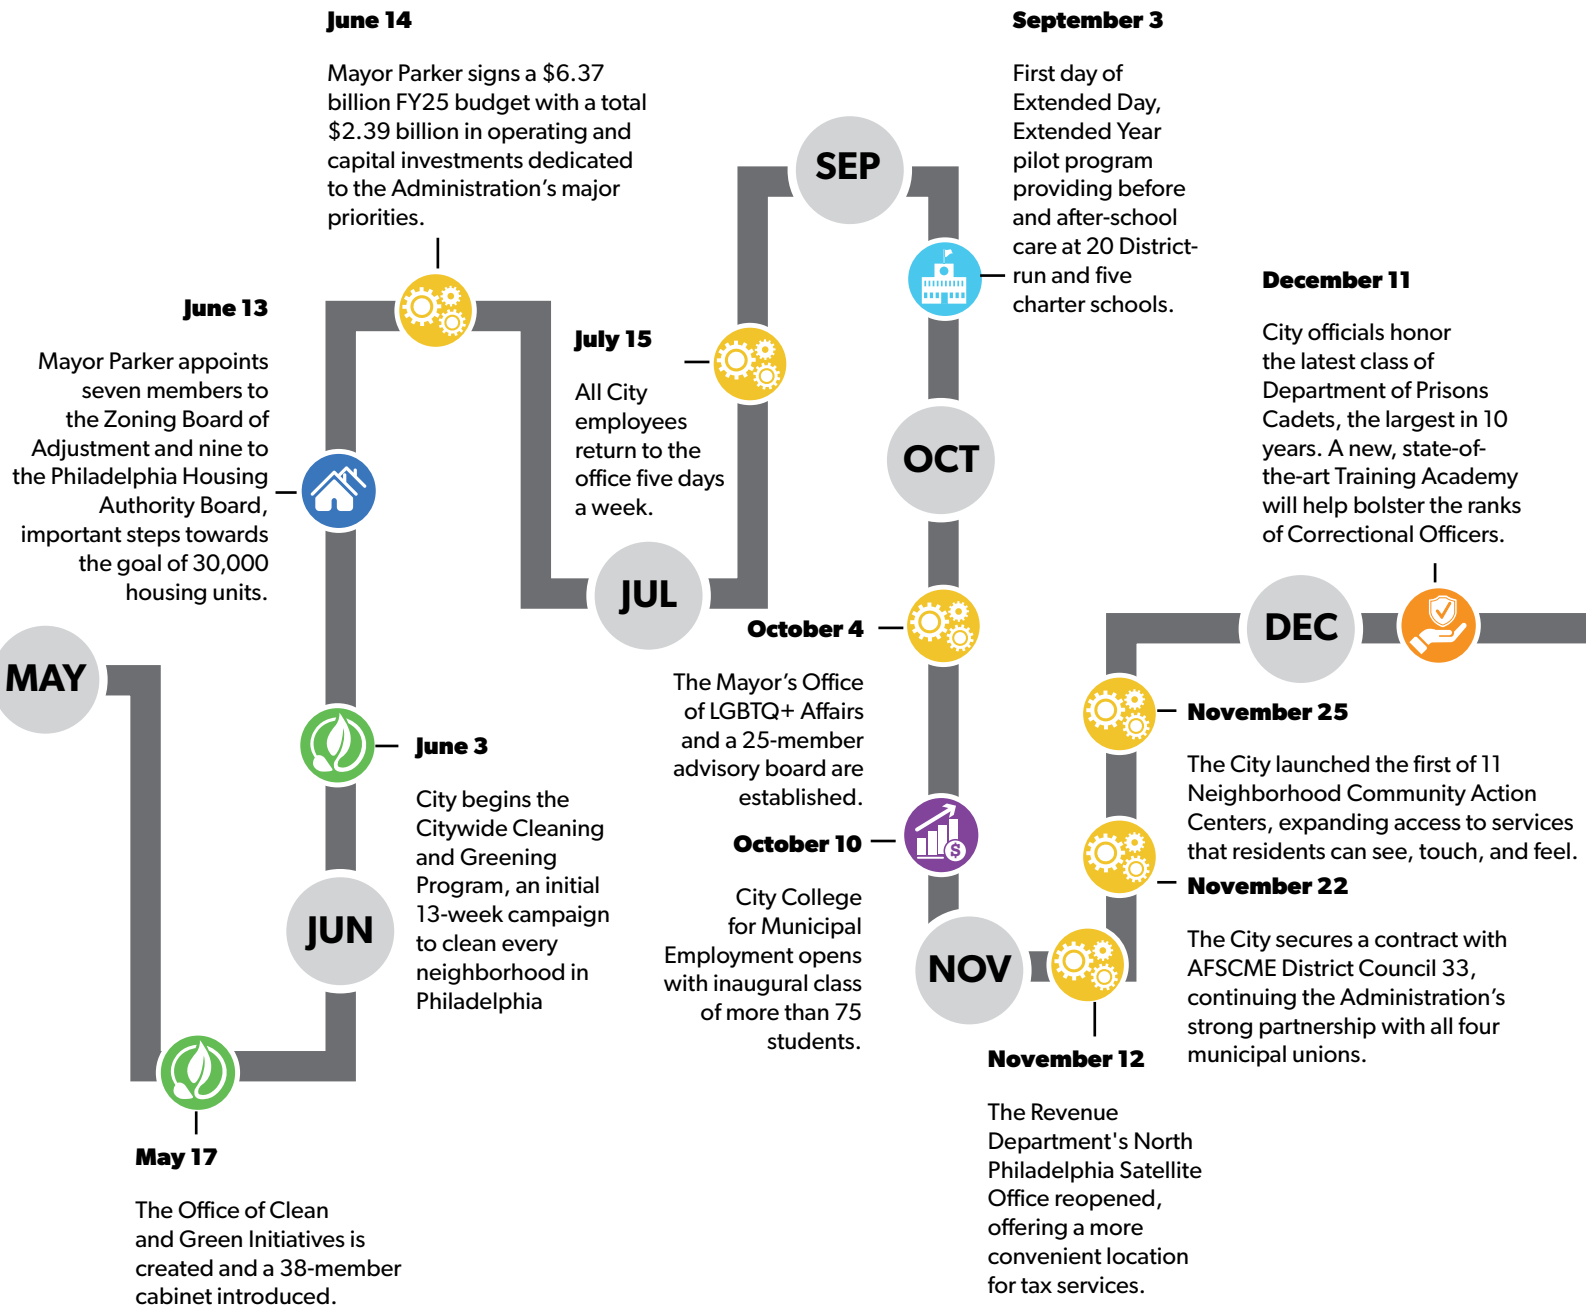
MAY

May 17

The Office of Clean and Green Initiatives is created and a 38-member cabinet introduced.

JUN

June 3

City begins the Citywide Cleaning and Greening Program, an initial 13-week campaign to clean every neighborhood in Philadelphia

June 13

Mayor Parker appoints seven members to the Zoning Board of Adjustment and nine to the Philadelphia Housing Authority Board, important steps towards the goal of 30,000 housing units.

June 14

Mayor Parker signs a $6.37 billion FY25 budget with a total $2.39 billion in operating and capital investments dedicated to the Administration's major priorities.

JUL

July 15

All City employees return to the office five days a week.

SEP

September 3

First day of Extended Day, Extended Year pilot program providing before and after-school care at 20 District-run and five charter schools.

OCT

October 4

The Mayor's Office of LGBTQ+ Affairs and a 25-member advisory board are established.

October 10

City College for Municipal Employment opens with inaugural class of more than 75 students.

NOV

November 12

The Revenue Department's North Philadelphia Satellite Office reopened, offering a more convenient location for tax services.

November 22

The City secures a contract with AFSCME District Council 33, continuing the Administration's strong partnership with all four municipal unions.

November 25

The City launched the first of 11 Neighborhood Community Action Centers, expanding access to services that residents can see, touch, and feel.

DEC

December 11

City officials honor the latest class of Department of Prisons Cadets, the largest in 10 years. A new, state-of-the-art Training Academy will help bolster the ranks of Correctional Officers.